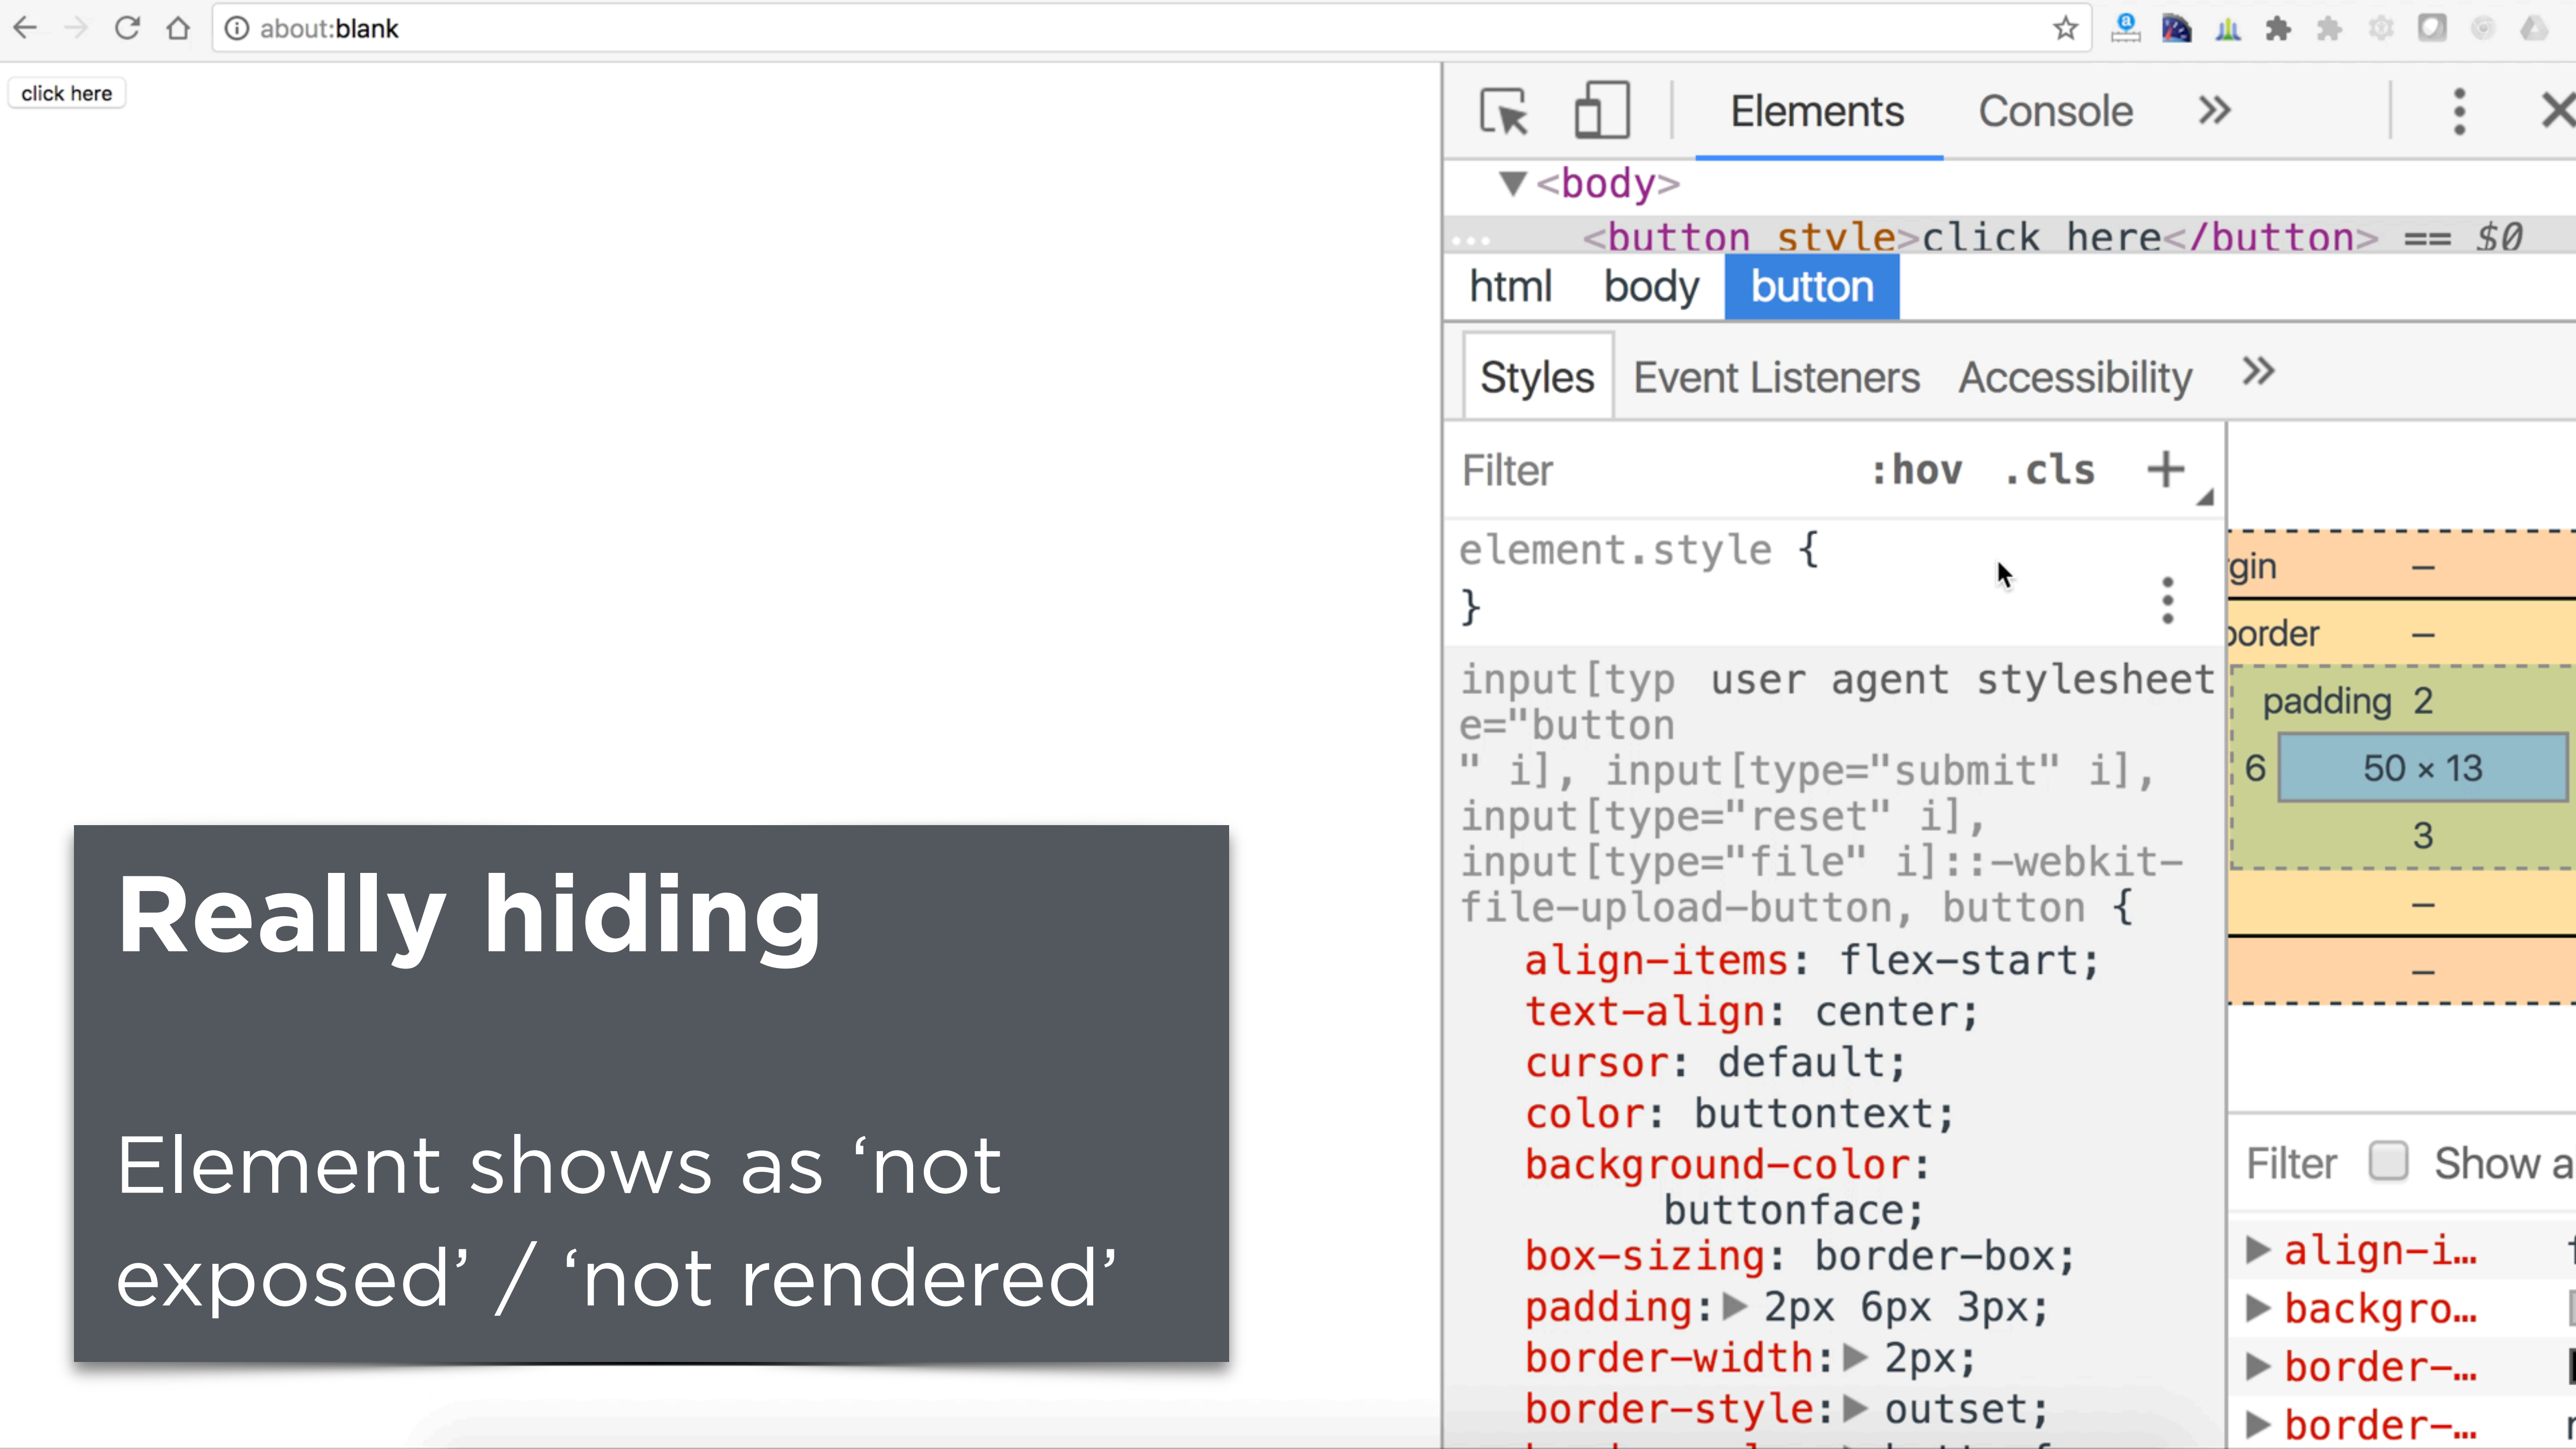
about:blank

click here

Elements Console »

▼<body>

... <button style>click here</button> == $0

html body button

Styles Event Listeners Accessibility »

Filter :hov .cls +

element.style {
}

input[type="button" i], input[type="submit" i], input[type="reset" i], input[type="file" i]::-webkit-file-upload-button, button { user agent stylesheet
align-items: flex-start;
text-align: center;
cursor: default;
color: buttontext;
background-color: buttonface;
box-sizing: border-box;
padding: ▶ 2px 6px 3px;
border-width: ▶ 2px;
border-style: ▶ outset;

gin –
border –
padding 2
6 50 × 13
3
–
–

Filter Show a

▶ align-i...
▶ backgro...
▶ border-...
▶ border-...

Really hiding

Element shows as ‘not exposed’ / ‘not rendered’